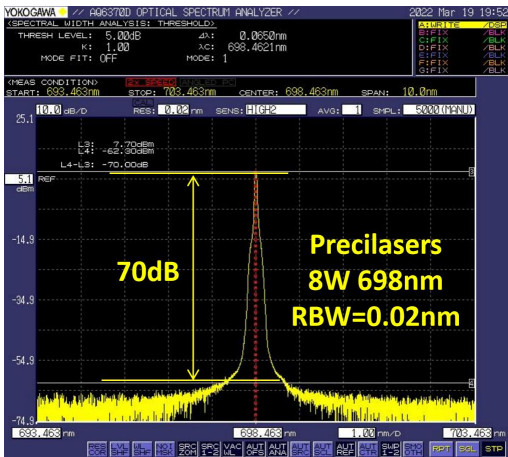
YOKOGAWA // AQ6370D OPTICAL SPECTRUM ANALYZER // 2022 Mar 19 19:52

<SPECTRAL WIDTH ANALYSIS: THRESHOLD>
THRESH LEVEL: 5.00dB $\Delta\lambda$: 0.0650nm
K: 1.00 $\lambda$c: 698.4621nm
MODE FIT: OFF MODE: 1

A:WRITE /DSP
B:FIX /BLK
C:FIX /BLK
D:FIX /BLK
E:FIX /BLK
F:FIX /BLK
G:FIX /BLK

<MEAS CONDITION>
START: 693.463nm STOP: 703.463nm CENTER: 698.463nm SPAN: 10.0nm
10.0 dB/D RES: 0.02 nm SENS: HIGH2 AVG: 1 SMPL: 5000(MANU)

25.1
L3: 7.70dBm
L4: -62.30dBm
L4-L3: -70.00dB

5.1 REF
dBm

-14.9

-34.9

-54.9

-74.9

70dB

Precilasers
8W 698nm
RBW=0.02nm

693.463 nm 698.463 nm 1.00 nm/D 703.463 nm

RPT SGL STP